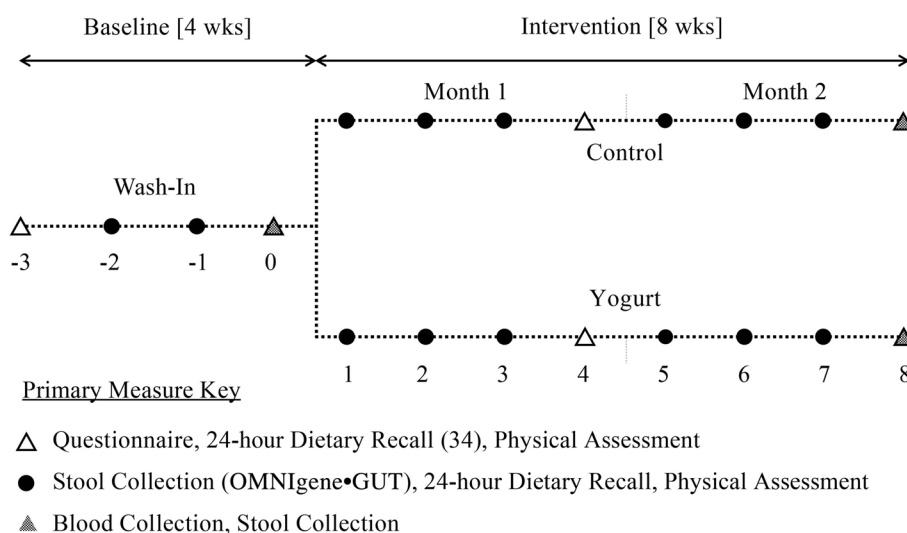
Baseline [4 wks]

Intervention [8 wks]

Month 1

Month 2

Control

Wash-In

-3 -2 -1 0

Yogurt

1 2 3 4 5 6 7 8

Primary Measure Key

△ Questionnaire, 24-hour Dietary Recall (34), Physical Assessment

● Stool Collection (OMNIgene•GUT), 24-hour Dietary Recall, Physical Assessment

▲ Blood Collection, Stool Collection